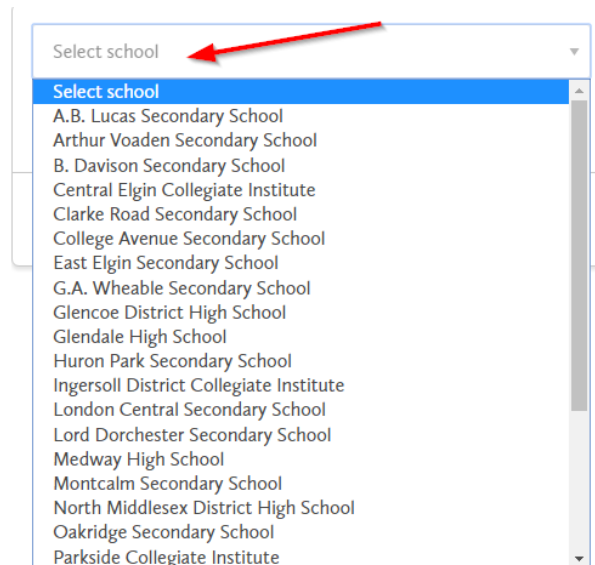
Select school

Select school
A.B. Lucas Secondary School
Arthur Voaden Secondary School
B. Davison Secondary School
Central Elgin Collegiate Institute
Clarke Road Secondary School
College Avenue Secondary School
East Elgin Secondary School
G.A. Wheable Secondary School
Glencoe District High School
Glendale High School
Huron Park Secondary School
Ingersoll District Collegiate Institute
London Central Secondary School
Lord Dorchester Secondary School
Medway High School
Montcalm Secondary School
North Middlesex District High School
Oakridge Secondary School
Parkside Collegiate Institute